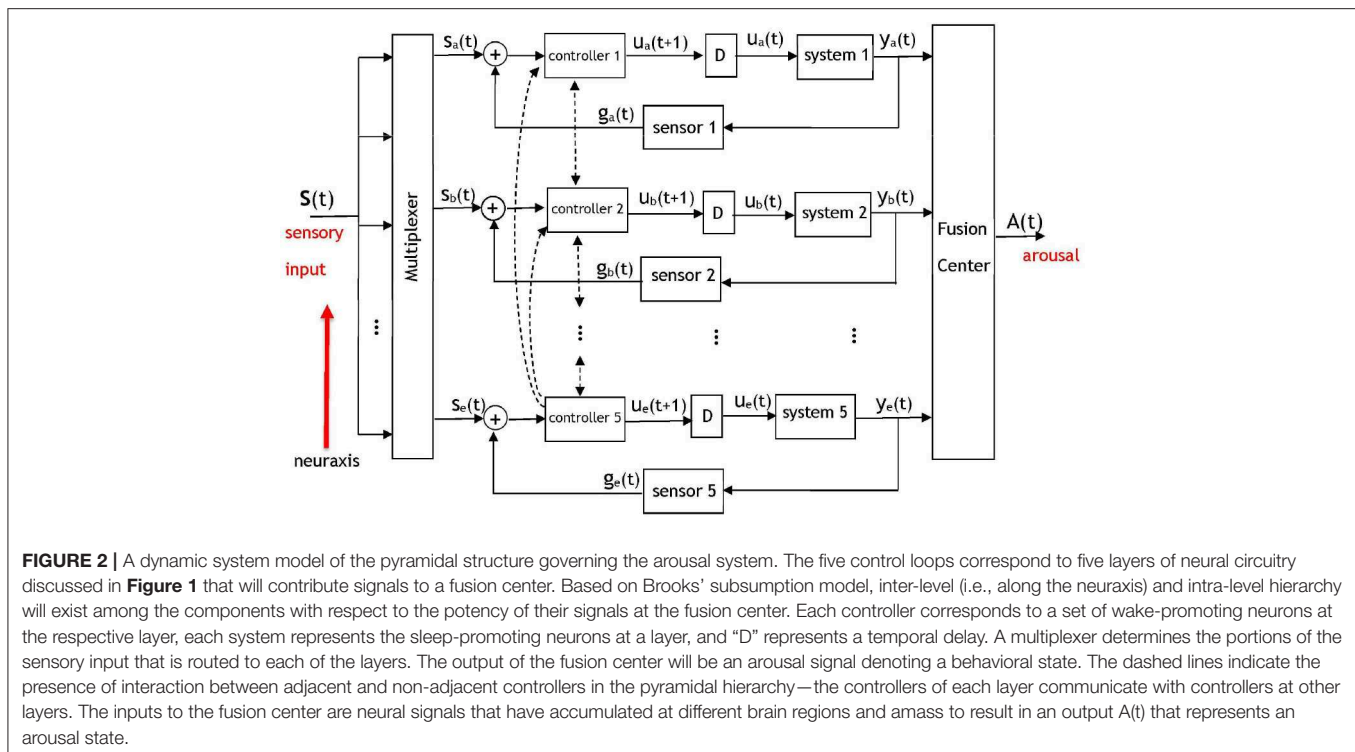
$S(t)$
sensory
input

neuraxis

Multiplexer

$s_a(t)$
controller 1
$u_a(t+1)$
D
$u_a(t)$
system 1
$y_a(t)$
$g_a(t)$
sensor 1

$s_b(t)$
controller 2
$u_b(t+1)$
D
$u_b(t)$
system 2
$y_b(t)$
$g_b(t)$
sensor 2

$s_e(t)$
controller 5
$u_e(t+1)$
D
$u_e(t)$
system 5
$y_e(t)$
$g_e(t)$
sensor 5

Fusion
Center

A(t)
arousal

**FIGURE 2 |** A dynamic system model of the pyramidal structure governing the arousal system. The five control loops correspond to five layers of neural circuitry discussed in **Figure 1** that will contribute signals to a fusion center. Based on Brooks' subsumption model, inter-level (i.e., along the neuraxis) and intra-level hierarchy will exist among the components with respect to the potency of their signals at the fusion center. Each controller corresponds to a set of wake-promoting neurons at the respective layer, each system represents the sleep-promoting neurons at a layer, and "D" represents a temporal delay. A multiplexer determines the portions of the sensory input that is routed to each of the layers. The output of the fusion center will be an arousal signal denoting a behavioral state. The dashed lines indicate the presence of interaction between adjacent and non-adjacent controllers in the pyramidal hierarchy—the controllers of each layer communicate with controllers at other layers. The inputs to the fusion center are neural signals that have accumulated at different brain regions and amass to result in an output A(t) that represents an arousal state.